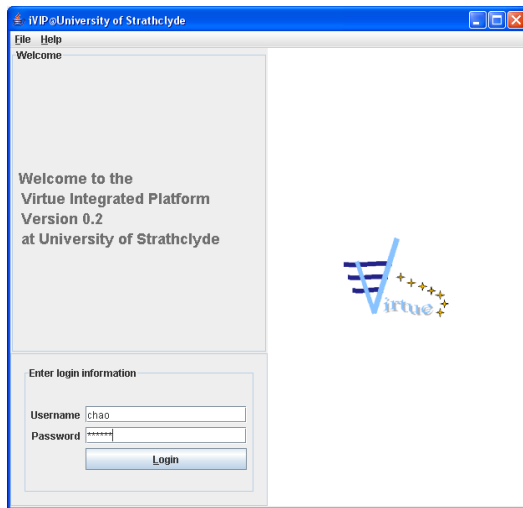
iVIP@University of Strathclyde

File Help

Welcome

Welcome to the
Virtue Integrated Platform
Version 0.2
at University of Strathclyde

Enter login information

Username chao
Password ******

Login

Virtue